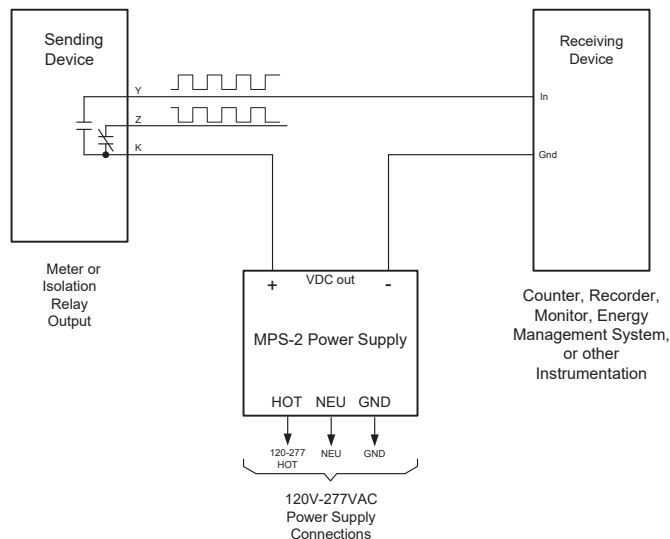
Sending Device

Y

Z

K

Receiving Device

In

Gnd

Meter or Isolation Relay Output

+

VDC out

-

MPS-2 Power Supply

HOT NEU GND

120-277 HOT

NEU

GND

120V-277VAC Power Supply Connections

Counter, Recorder, Monitor, Energy Management System, or other Instrumentation